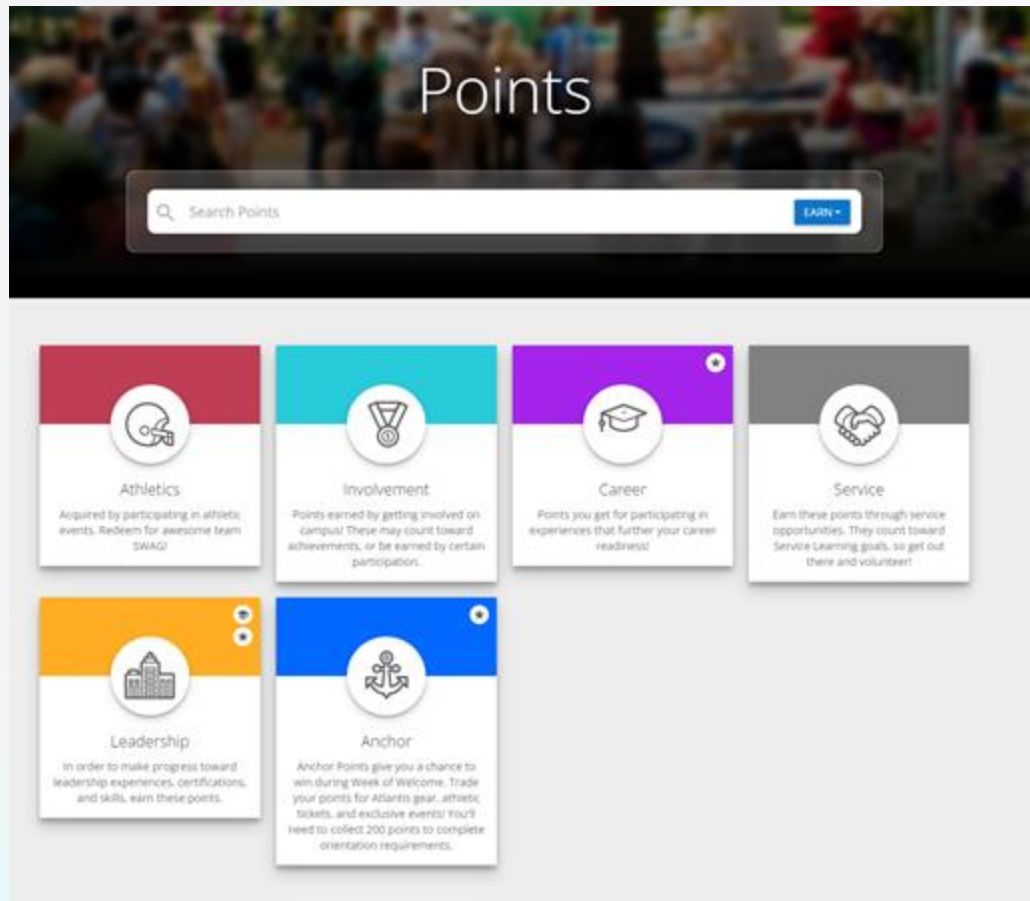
Points

Search Points

EARN

Athletics

Acquired by participating in athletic events. Redeem for awesome team SWAG!

Involvement

Points earned by getting involved on campus! These may count toward achievements, or be earned by certain participation.

Career

Points you get for participating in experiences that further your career readiness!

Service

Earn these points through service opportunities. They count toward Service Learning goals, so get out there and volunteer!

Leadership

In order to make progress toward leadership experiences, certifications, and skills, earn these points.

Anchor

Anchor Points give you a chance to win during Week of Welcome. Trade your points for Atlantis gear, athletic tickets, and exclusive events! You'll need to collect 200 points to complete orientation requirements.